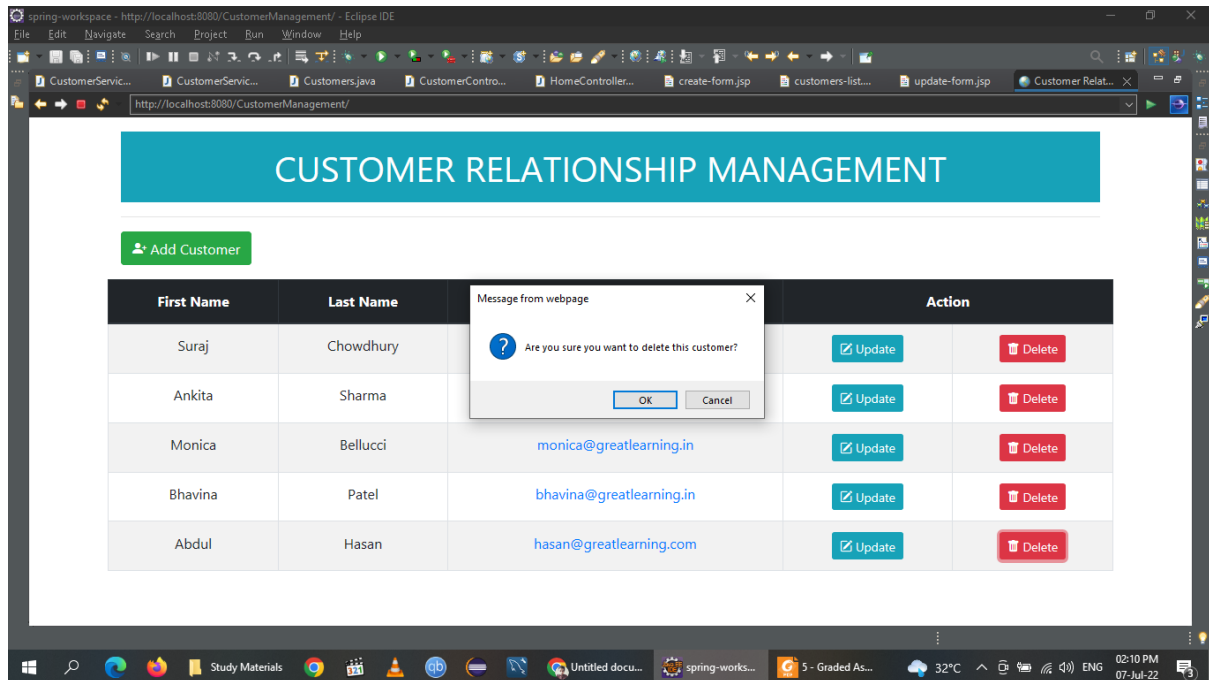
spring-workspace - http://localhost:8080/CustomerManagement/ - Eclipse IDE

File Edit Navigate Search Project Run Window Help

CustomerServic... CustomerServic... Customers.java CustomerContro... HomeController... create-form.jsp customers-list.... update-form.jsp Customer Relat...

http://localhost:8080/CustomerManagement/

CUSTOMER RELATIONSHIP MANAGEMENT

Add Customer

| First Name | Last Name | | Action | |
|---|---|---|---|---|
| Suraj | Chowdhury | | Update | Delete |
| Ankita | Sharma | | Update | Delete |
| Monica | Bellucci | monica@greatlearning.in | Update | Delete |
| Bhavina | Patel | bhavina@greatlearning.in | Update | Delete |
| Abdul | Hasan | hasan@greatlearning.com | Update | Delete |

Message from webpage

Are you sure you want to delete this customer?

OK Cancel

Study Materials Untitled docu... spring-works... 5 - Graded As... 32°C ENG 02:10 PM 07-Jul-22 3